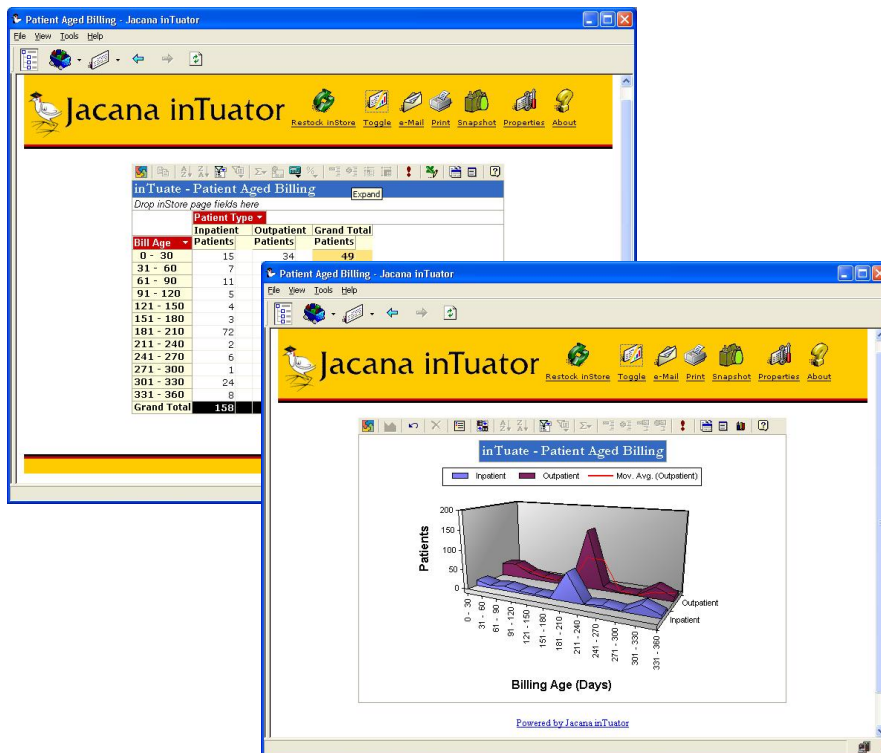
Patient Aged Billing - Jacana inTuator

File View Tools Help

Jacana inTuator

Restock inStore Toggle e-Mail Print Snapshot Properties About

inTuate - Patient Aged Billing

Expand

Drop inStore page fields here

| | Patient Type | | |
|---|---|---|---|
| | Inpatient | Outpatient | Grand Total |
| Bill Age | Patients | Patients | Patients |
| 0 - 30 | 15 | 34 | 49 |
| 31 - 60 | 7 | | |
| 61 - 90 | 11 | | |
| 91 - 120 | 5 | | |
| 121 - 150 | 4 | | |
| 151 - 180 | 3 | | |
| 181 - 210 | 72 | | |
| 211 - 240 | 2 | | |
| 241 - 270 | 6 | | |
| 271 - 300 | 1 | | |
| 301 - 330 | 24 | | |
| 331 - 360 | 8 | | |
| Grand Total | 158 | | |

Patient Aged Billing - Jacana inTuator

File View Tools Help

Jacana inTuator

Restock inStore Toggle e-Mail Print Snapshot Properties About

inTuate - Patient Aged Billing

Inpatient Outpatient Mov. Avg. (Outpatient)

200
150
100
50
0

Patients

0 - 30
31 - 60
61 - 90
91 - 120
121 - 150
151 - 180
181 - 210
211 - 240
241 - 270
271 - 300
301 - 330
331 - 360

Outpatient
Inpatient

Billing Age (Days)

Powered by Jacana inTuator